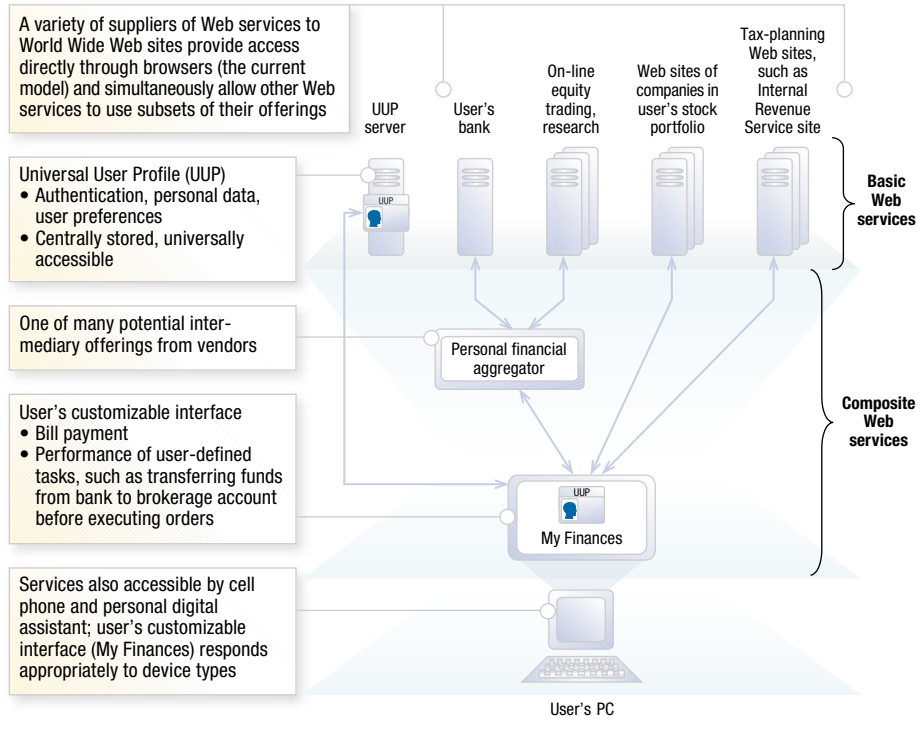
A variety of suppliers of Web services to World Wide Web sites provide access directly through browsers (the current model) and simultaneously allow other Web services to use subsets of their offerings

UUP server

User's bank

On-line equity trading, research

Web sites of companies in user's stock portfolio

Tax-planning Web sites, such as Internal Revenue Service site

Universal User Profile (UUP)
• Authentication, personal data, user preferences
• Centrally stored, universally accessible

UUP

Basic Web services

One of many potential intermediary offerings from vendors

Personal financial aggregator

User's customizable interface
• Bill payment
• Performance of user-defined tasks, such as transferring funds from bank to brokerage account before executing orders

Composite Web services

UUP

My Finances

Services also accessible by cell phone and personal digital assistant; user's customizable interface (My Finances) responds appropriately to device types

User's PC